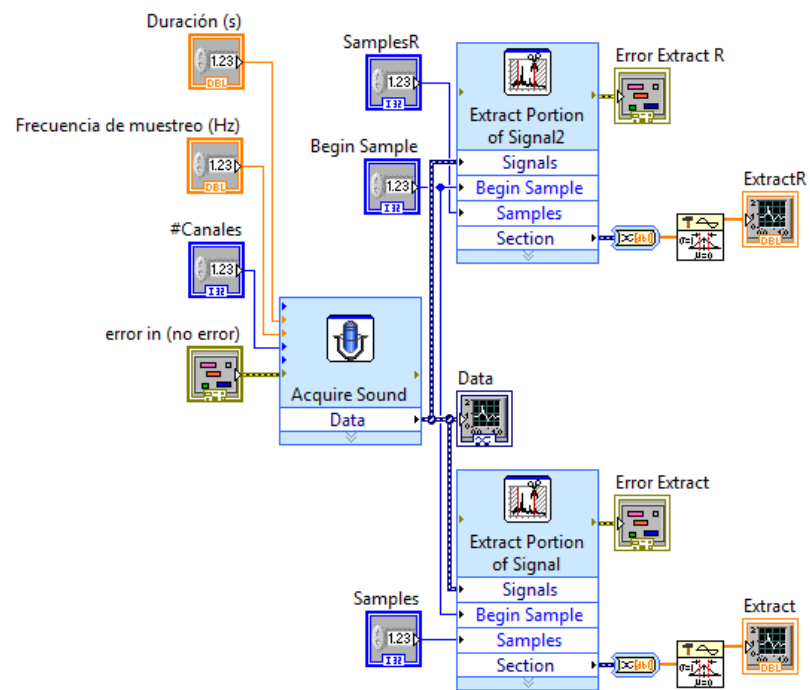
Duración (s)

1.23

DBL

Frecuencia de muestreo (Hz)

1.23

DBL

#Canales

1.23

I32

error in (no error)

SamplesR

1.23

I32

Begin Sample

1.23

I32

Acquire Sound

Data

Extract Portion of Signal2

Signals

Begin Sample

Samples

Section

Error Extract R

ExtractR

DBL

Data

Extract Portion of Signal

Signals

Begin Sample

Samples

Section

Error Extract

Samples

1.23

I32

Extract

DBL